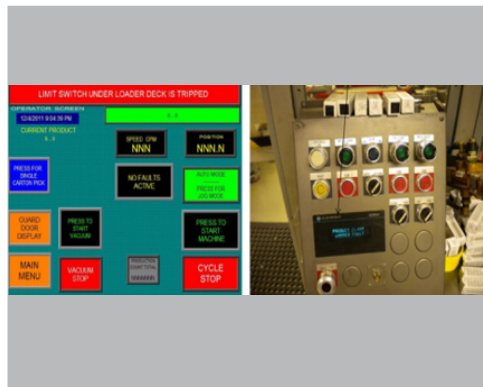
LIMIT SWITCH UNDER LOADER DECK IS TRIPPED

OPERATOR SCREEN

12/4/2011 9:04:36 PM

CURRENT PRODUCT

6. 3

6. 3

SPEED: CPM

NNN

POSITION

NNN.N

PRESS FOR SINGLE CARTON PICK

NO FAULTS ACTIVE

AUTO MODE

PRESS FOR JOG MODE

GUARD DOOR DISPLAY

PRESS TO START VACUUM

PRESS TO START MACHINE

MAIN MENU

VACUUM STOP

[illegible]

CYCLE STOP